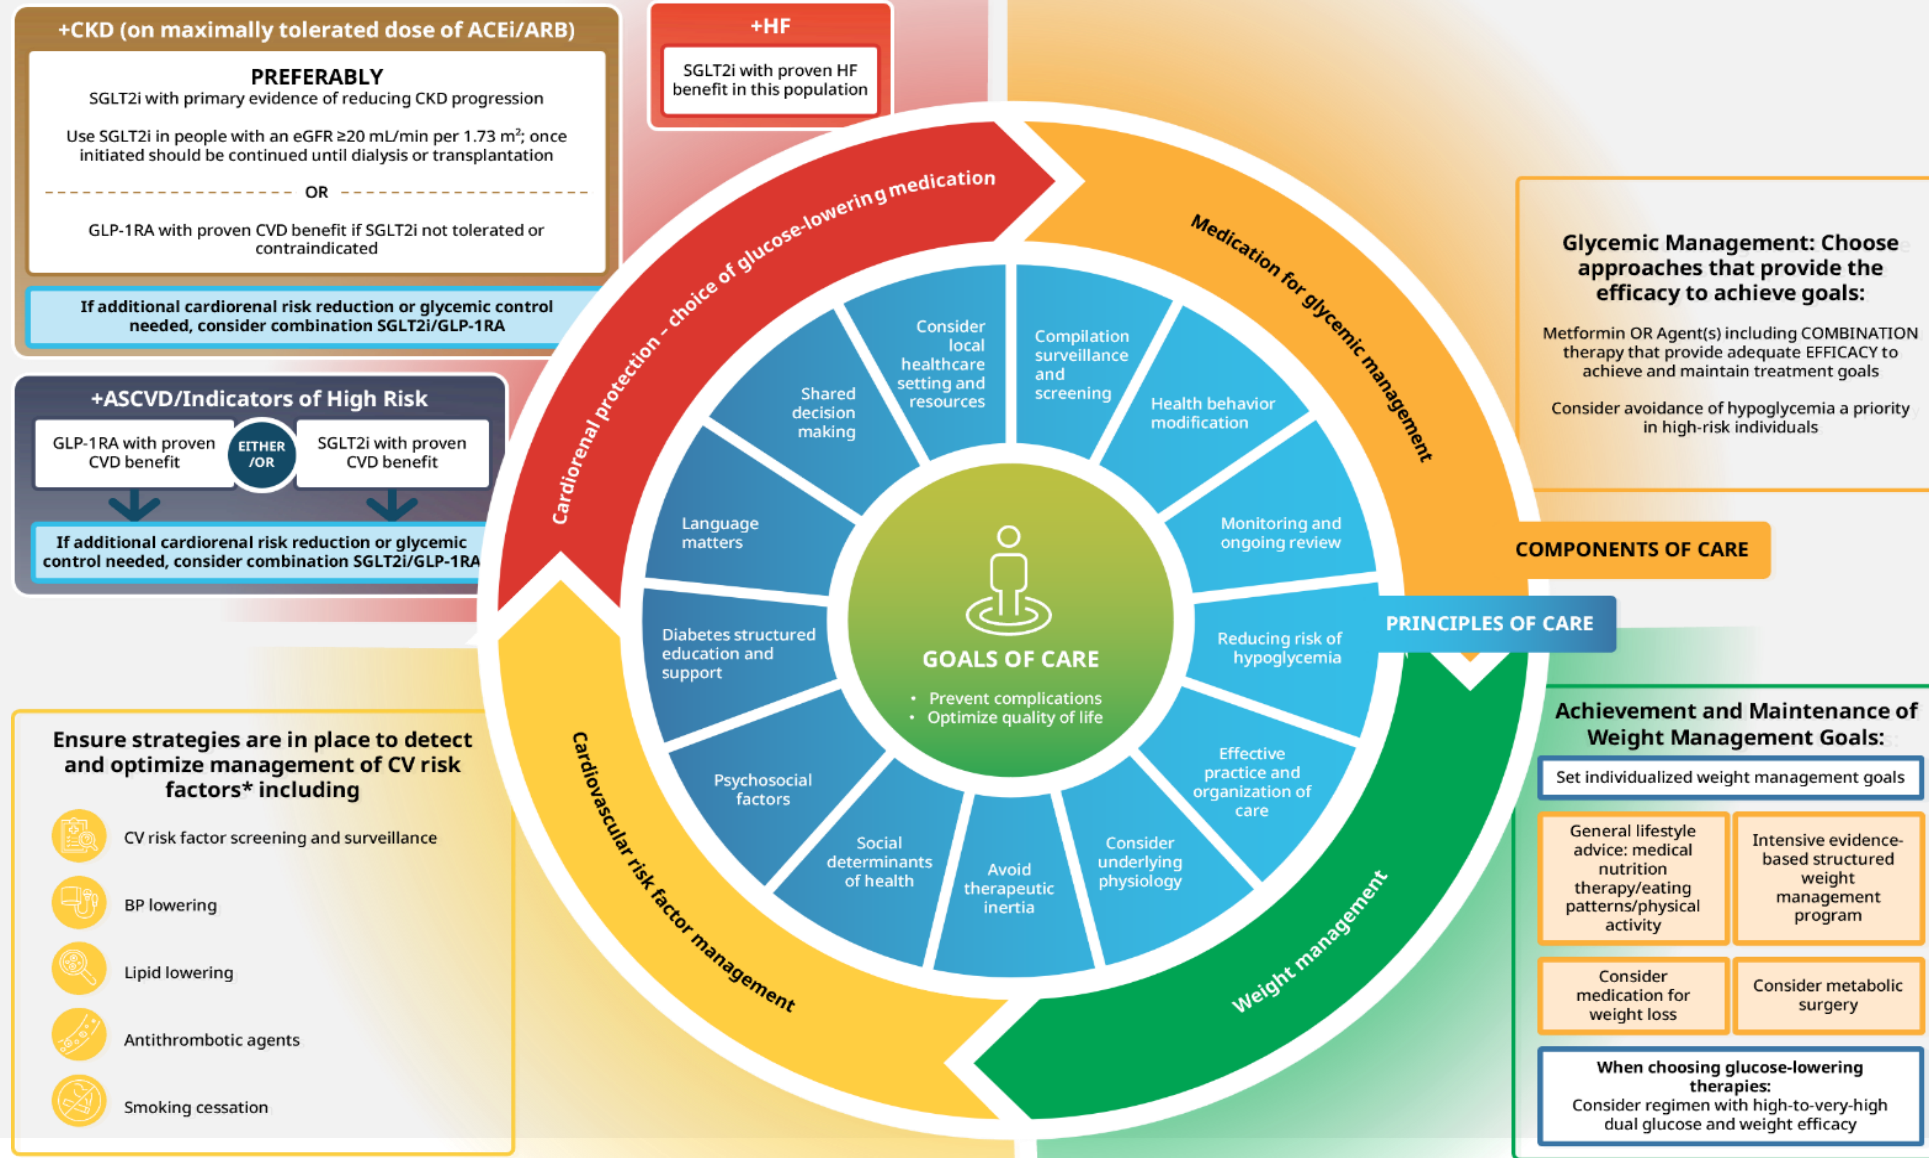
+CKD (on maximally tolerated dose of ACEi/ARB)

PREFERABLY
SGLT2i with primary evidence of reducing CKD progression

Use SGLT2i in people with an eGFR ≥20 mL/min per 1.73 m²; once initiated should be continued until dialysis or transplantation

OR

GLP-1RA with proven CVD benefit if SGLT2i not tolerated or contraindicated

If additional cardiorenal risk reduction or glycemic control needed, consider combination SGLT2i/GLP-1RA

+HF

SGLT2i with proven HF benefit in this population

+ASCVD/Indicators of High Risk

GLP-1RA with proven CVD benefit

EITHER /OR

SGLT2i with proven CVD benefit

If additional cardiorenal risk reduction or glycemic control needed, consider combination SGLT2i/GLP-1RA

Cardiorenal protection – choice of glucose-lowering medication

Medication for glycemic management

Weight management

Cardiovascular risk factor management

Consider local healthcare setting and resources

Compilation surveillance and screening

Health behavior modification

Monitoring and ongoing review

Reducing risk of hypoglycemia

Effective practice and organization of care

Consider underlying physiology

Avoid therapeutic inertia

Social determinants of health

Psychosocial factors

Diabetes structured education and support

Language matters

Shared decision making

GOALS OF CARE
• Prevent complications
• Optimize quality of life

COMPONENTS OF CARE

PRINCIPLES OF CARE

Glycemic Management: Choose approaches that provide the efficacy to achieve goals:

Metformin OR Agent(s) including COMBINATION therapy that provide adequate EFFICACY to achieve and maintain treatment goals

Consider avoidance of hypoglycemia a priority in high-risk individuals

Achievement and Maintenance of Weight Management Goals:

Set individualized weight management goals

General lifestyle advice: medical nutrition therapy/eating patterns/physical activity

Intensive evidence-based structured weight management program

Consider medication for weight loss

Consider metabolic surgery

When choosing glucose-lowering therapies:
Consider regimen with high-to-very-high dual glucose and weight efficacy

Ensure strategies are in place to detect and optimize management of CV risk factors* including

CV risk factor screening and surveillance

BP lowering

Lipid lowering

Antithrombotic agents

Smoking cessation